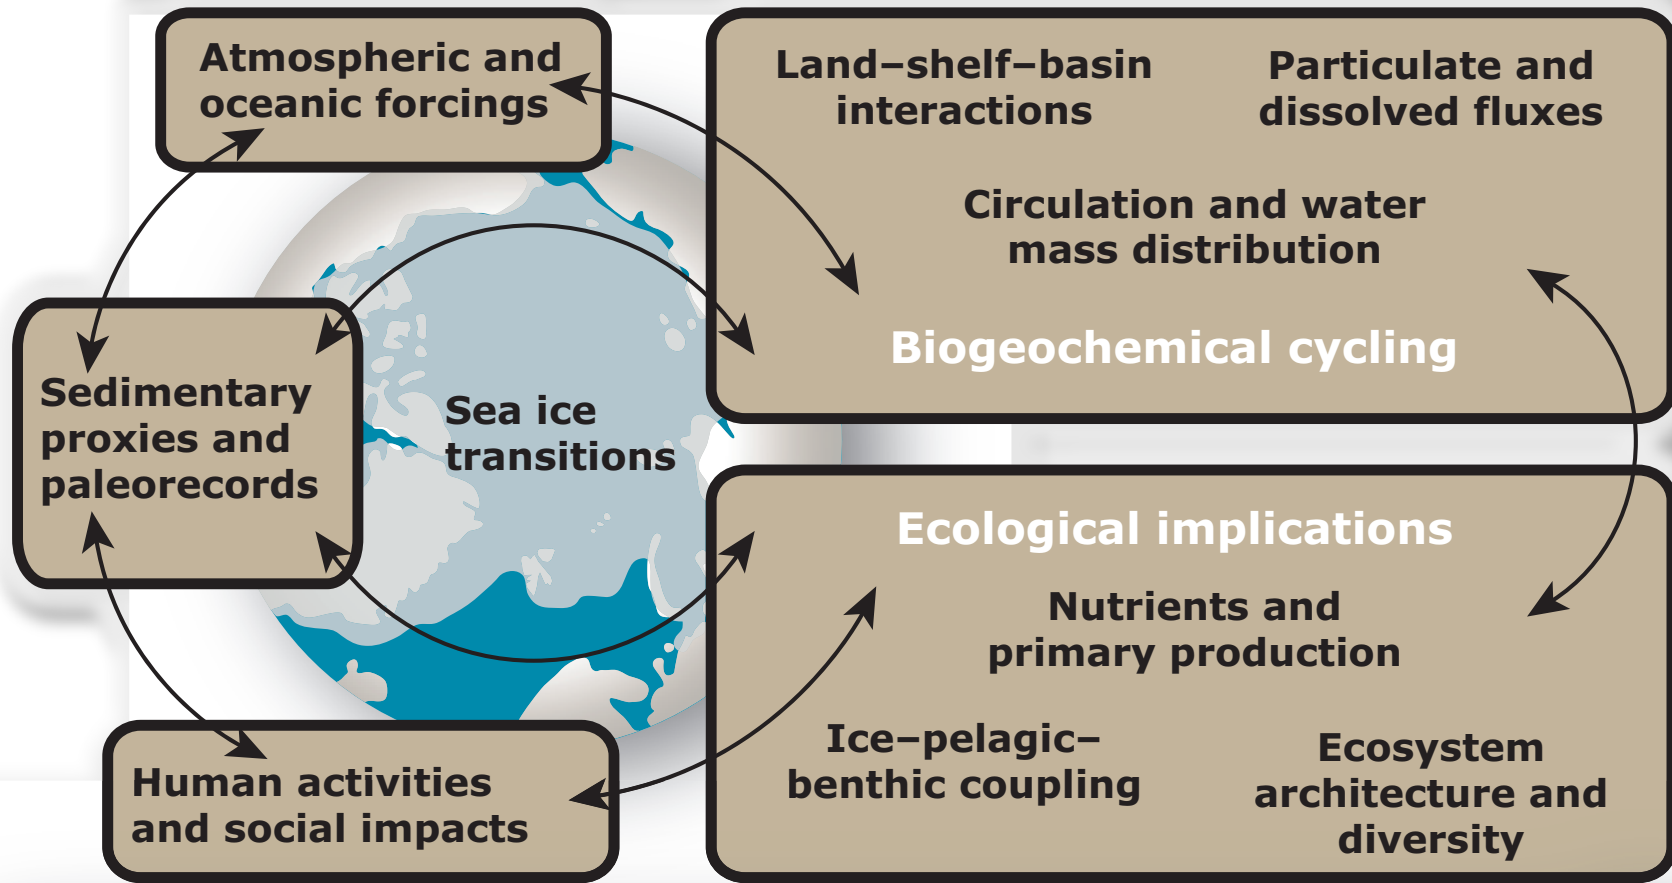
Atmospheric and oceanic forcings

Land–shelf–basin interactions

Particulate and dissolved fluxes

Circulation and water mass distribution

Biogeochemical cycling

Sedimentary proxies and paleorecords

Sea ice transitions

Ecological implications

Nutrients and primary production

Ice–pelagic–benthic coupling

Ecosystem architecture and diversity

Human activities and social impacts